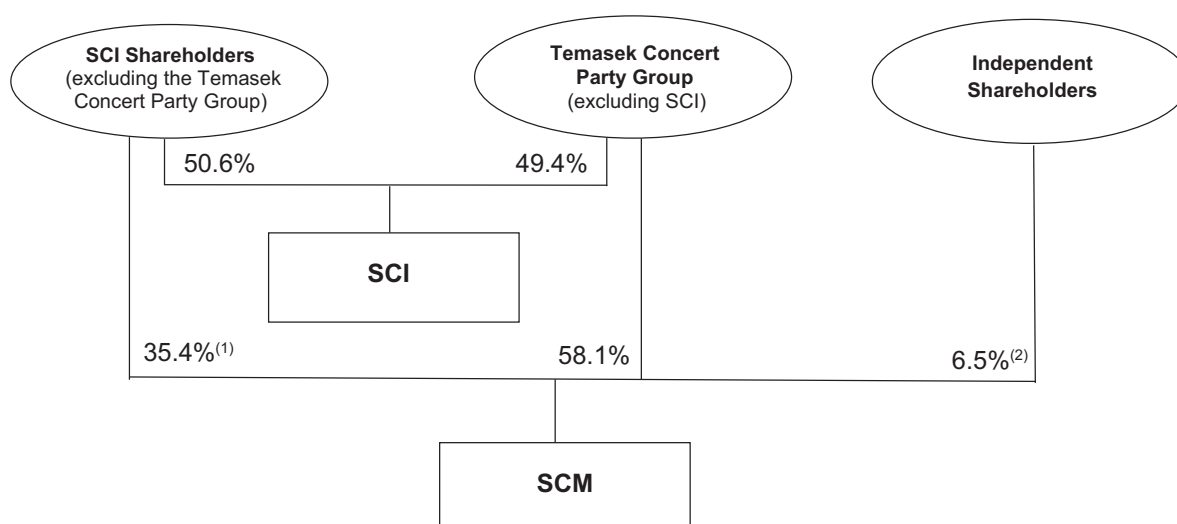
**SCI Shareholders** (excluding the Temasek Concert Party Group)

**Temasek Concert Party Group** (excluding SCI)

**Independent Shareholders**

50.6%

49.4%

**SCI**

35.4%$^{(1)}$

58.1%

6.5%$^{(2)}$

**SCM**